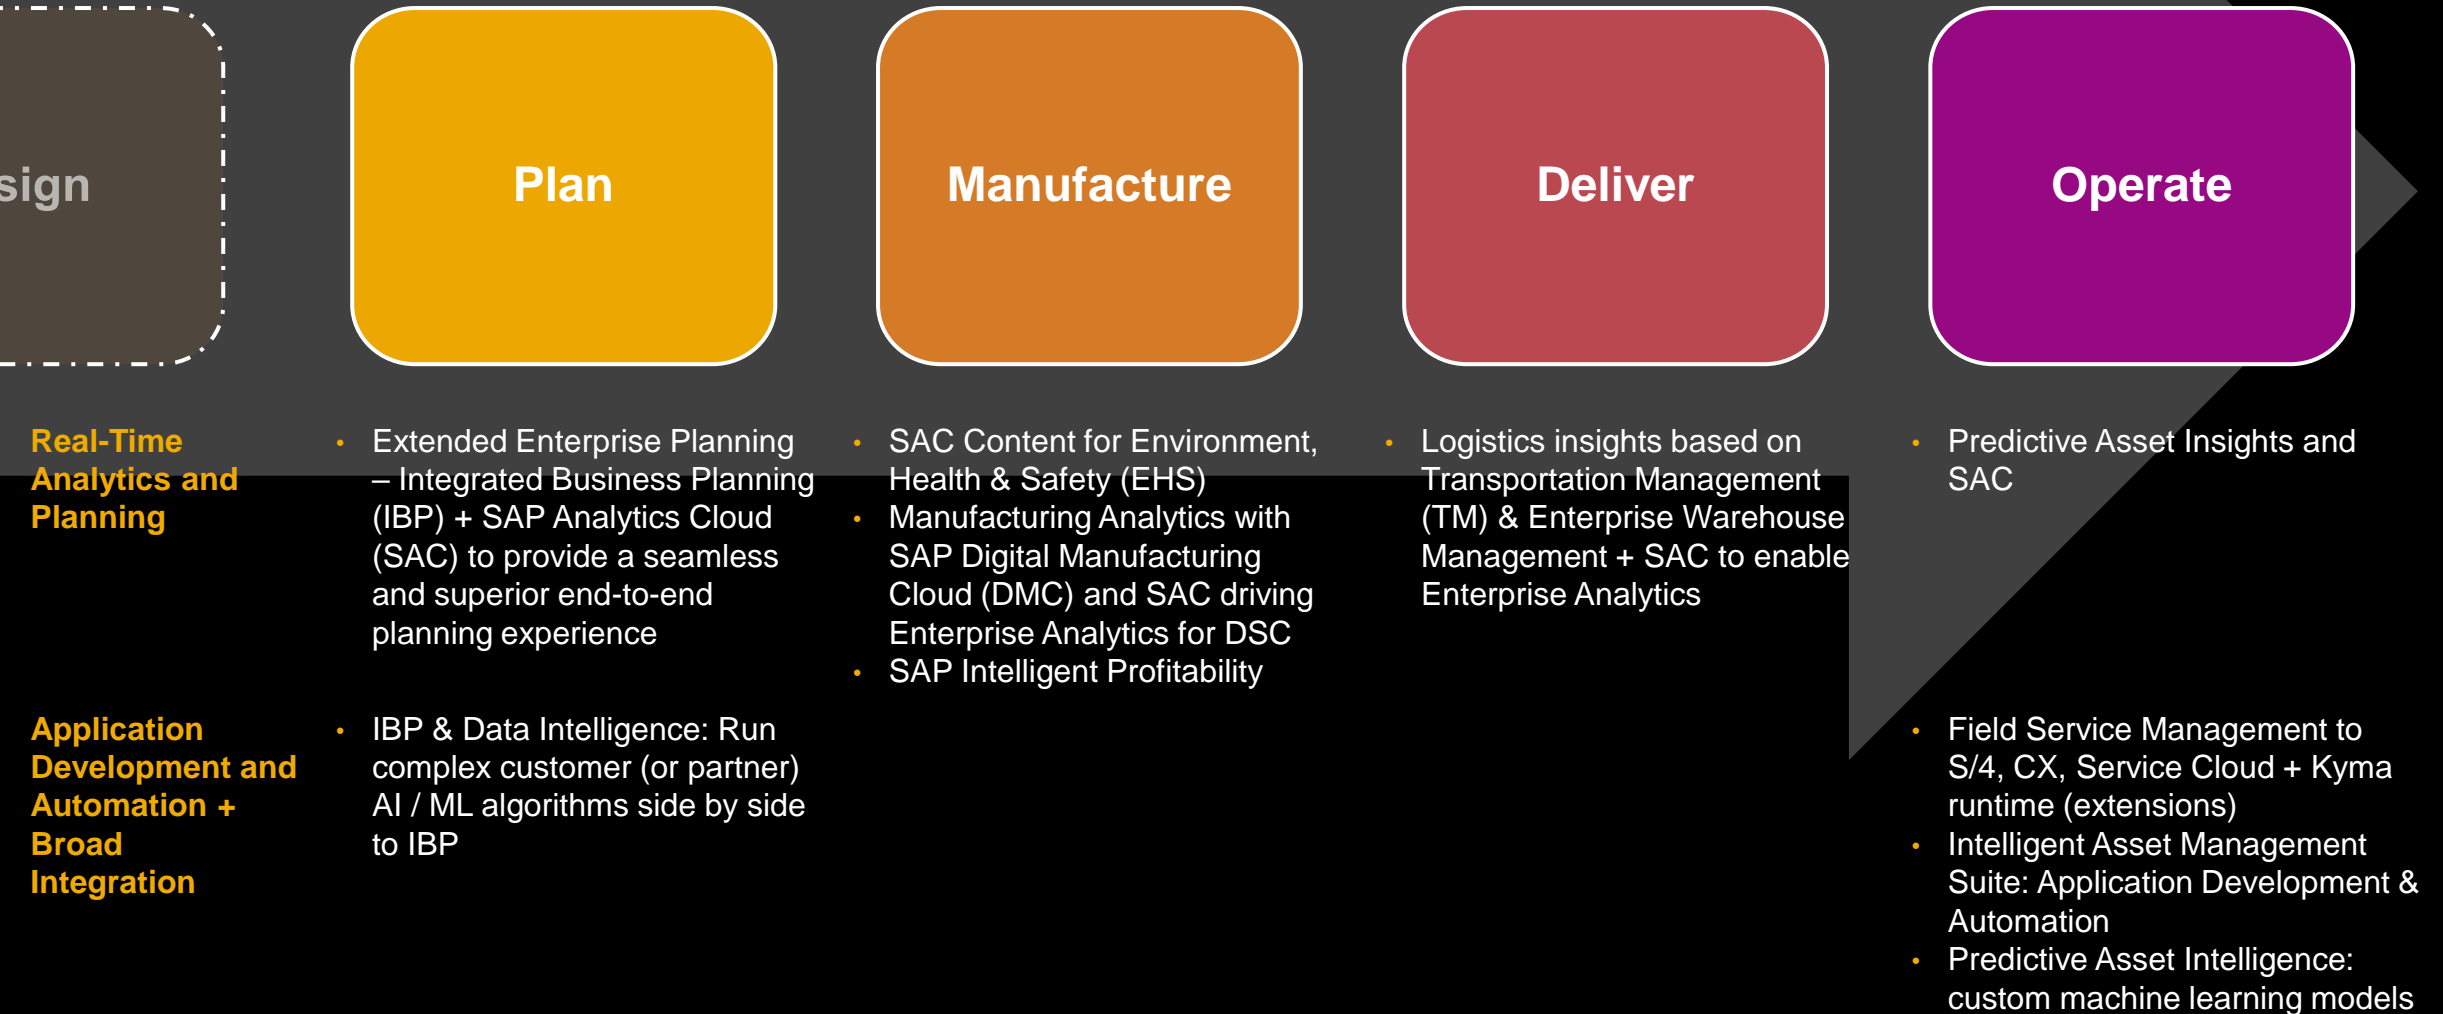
sign

Plan

Manufacture

Deliver

Operate

Real-Time Analytics and Planning

• Extended Enterprise Planning – Integrated Business Planning (IBP) + SAP Analytics Cloud (SAC) to provide a seamless and superior end-to-end planning experience

• SAC Content for Environment, Health & Safety (EHS)
• Manufacturing Analytics with SAP Digital Manufacturing Cloud (DMC) and SAC driving Enterprise Analytics for DSC
• SAP Intelligent Profitability

• Logistics insights based on Transportation Management (TM) & Enterprise Warehouse Management + SAC to enable Enterprise Analytics

• Predictive Asset Insights and SAC

Application Development and Automation + Broad Integration

• IBP & Data Intelligence: Run complex customer (or partner) AI / ML algorithms side by side to IBP

• Field Service Management to S/4, CX, Service Cloud + Kyma runtime (extensions)
• Intelligent Asset Management Suite: Application Development & Automation
• Predictive Asset Intelligence: custom machine learning models